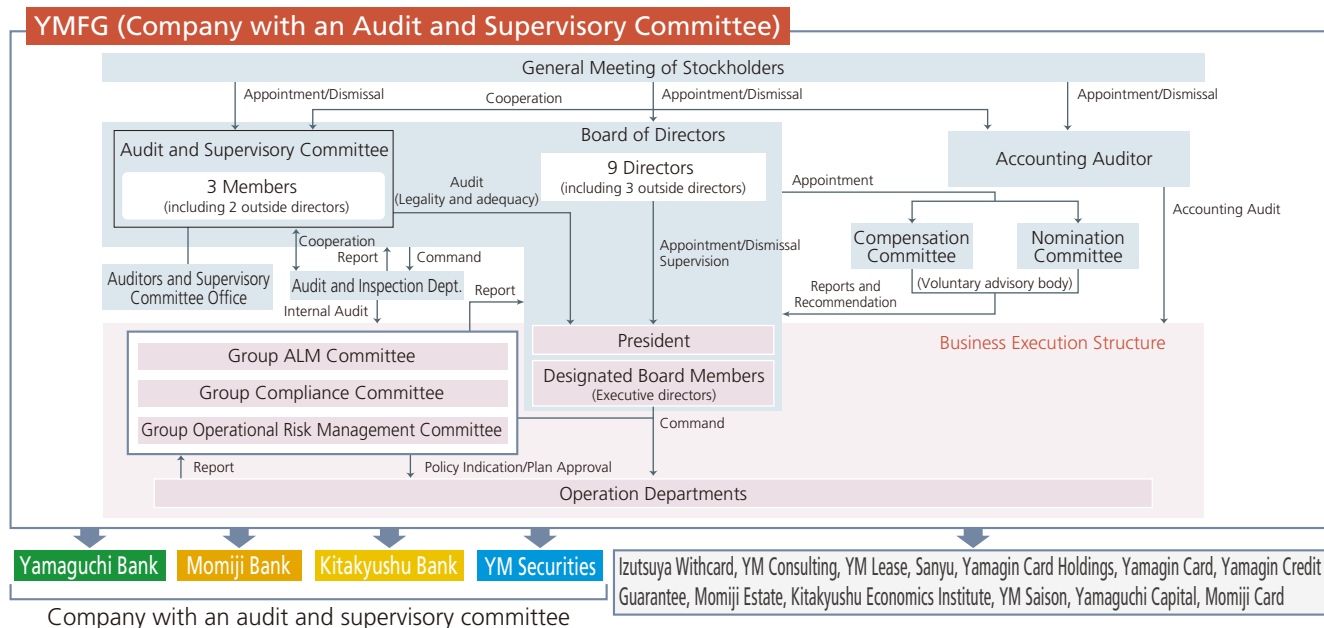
YMFG (Company with an Audit and Supervisory Committee)

General Meeting of Stockholders

Appointment/Dismissal

Cooperation

Appointment/Dismissal

Appointment/Dismissal

Audit and Supervisory Committee

3 Members
(including 2 outside directors)

Board of Directors

9 Directors
(including 3 outside directors)

Audit
(Legality and adequacy)

Accounting Auditor

Appointment

Accounting Audit

Cooperation

Report

Command

Appointment/Dismissal
Supervision

Compensation Committee

Nomination Committee

(Voluntary advisory body)

Auditors and Supervisory Committee Office

Audit and Inspection Dept.

Report

Reports and Recommendation

Internal Audit

President

Business Execution Structure

Group ALM Committee

Group Compliance Committee

Group Operational Risk Management Committee

Designated Board Members
(Executive directors)

Command

Report

Policy Indication/Plan Approval

Operation Departments

Yamaguchi Bank

Momiji Bank

Kitakyushu Bank

YM Securities

Izutsuya Withcard, YM Consulting, YM Lease, Sanyu, Yamagin Card Holdings, Yamagin Card, Yamagin Credit Guarantee, Momiji Estate, Kitakyushu Economics Institute, YM Saison, Yamaguchi Capital, Momiji Card

Company with an audit and supervisory committee